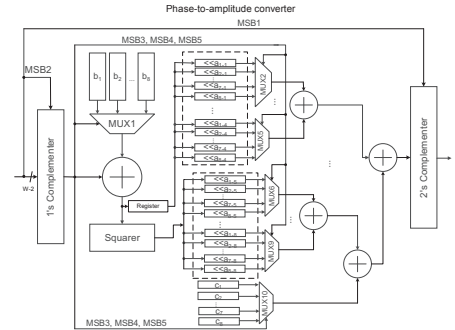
Phase-to-amplitude converter

MSB1

MSB3, MSB4, MSB5

MSB2

$b_1$ $b_2$ ... $b_8$

MUX1

W-2

1's Complementer

Register

Squarer

$<<a_{1,1}$
$<<a_{2,1}$
$<<a_{3,1}$
$<<a_{4,1}$
$<<a_{1,4}$
$<<a_{2,4}$
$<<a_{3,4}$
$<<a_{4,4}$

MUX2

MUX5

$<<a_{1,5}$
$<<a_{2,5}$
$<<a_{3,5}$
$<<a_{4,5}$
$<<a_{1,8}$
$<<a_{2,8}$
$<<a_{3,8}$
$<<a_{4,8}$

MUX6

MUX9

$c_1$
$c_2$
$c_7$
$c_8$

MUX10

2's Complementer

MSB3, MSB4, MSB5